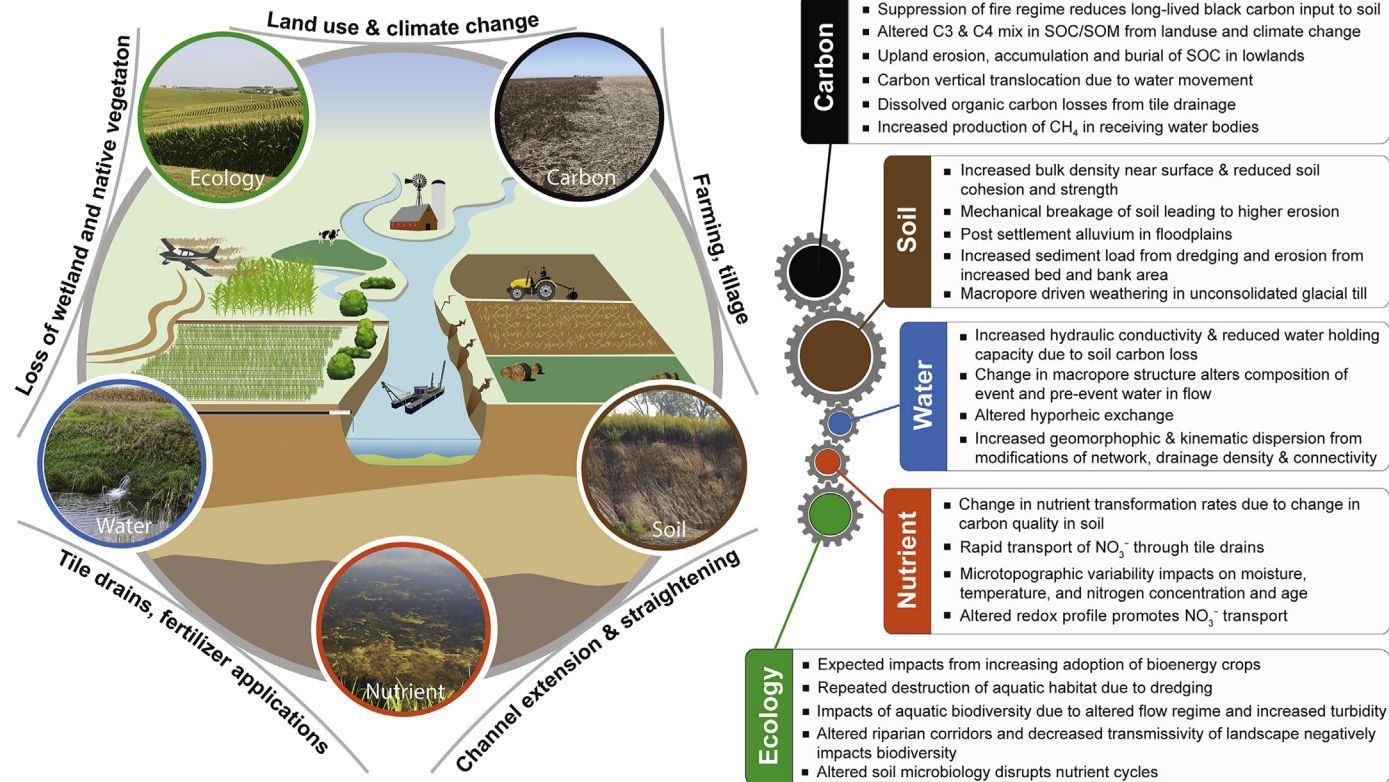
Land use & climate change

Loss of wetland and native vegetaton

Farming, tillage

Tile drains, fertilizer applications

Channel extension & straightening

Ecology

Carbon

Water

Soil

Nutrient

Carbon
- Suppression of fire regime reduces long-lived black carbon input to soil
- Altered C3 & C4 mix in SOC/SOM from landuse and climate change
- Upland erosion, accumulation and burial of SOC in lowlands
- Carbon vertical translocation due to water movement
- Dissolved organic carbon losses from tile drainage
- Increased production of $CH_4$ in receiving water bodies

Soil
- Increased bulk density near surface & reduced soil cohesion and strength
- Mechanical breakage of soil leading to higher erosion
- Post settlement alluvium in floodplains
- Increased sediment load from dredging and erosion from increased bed and bank area
- Macropore driven weathering in unconsolidated glacial till

Water
- Increased hydraulic conductivity & reduced water holding capacity due to soil carbon loss
- Change in macropore structure alters composition of event and pre-event water in flow
- Altered hyporheic exchange
- Increased geomorphophic & kinematic dispersion from modifications of network, drainage density & connectivity

Nutrient
- Change in nutrient transformation rates due to change in carbon quality in soil
- Rapid transport of $NO_3^-$ through tile drains
- Microtopographic variability impacts on moisture, temperature, and nitrogen concentration and age
- Altered redox profile promotes $NO_3^-$ transport

Ecology
- Expected impacts from increasing adoption of bioenergy crops
- Repeated destruction of aquatic habitat due to dredging
- Impacts of aquatic biodiversity due to altered flow regime and increased turbidity
- Altered riparian corridors and decreased transmissivity of landscape negatively impacts biodiversity
- Altered soil microbiology disrupts nutrient cycles